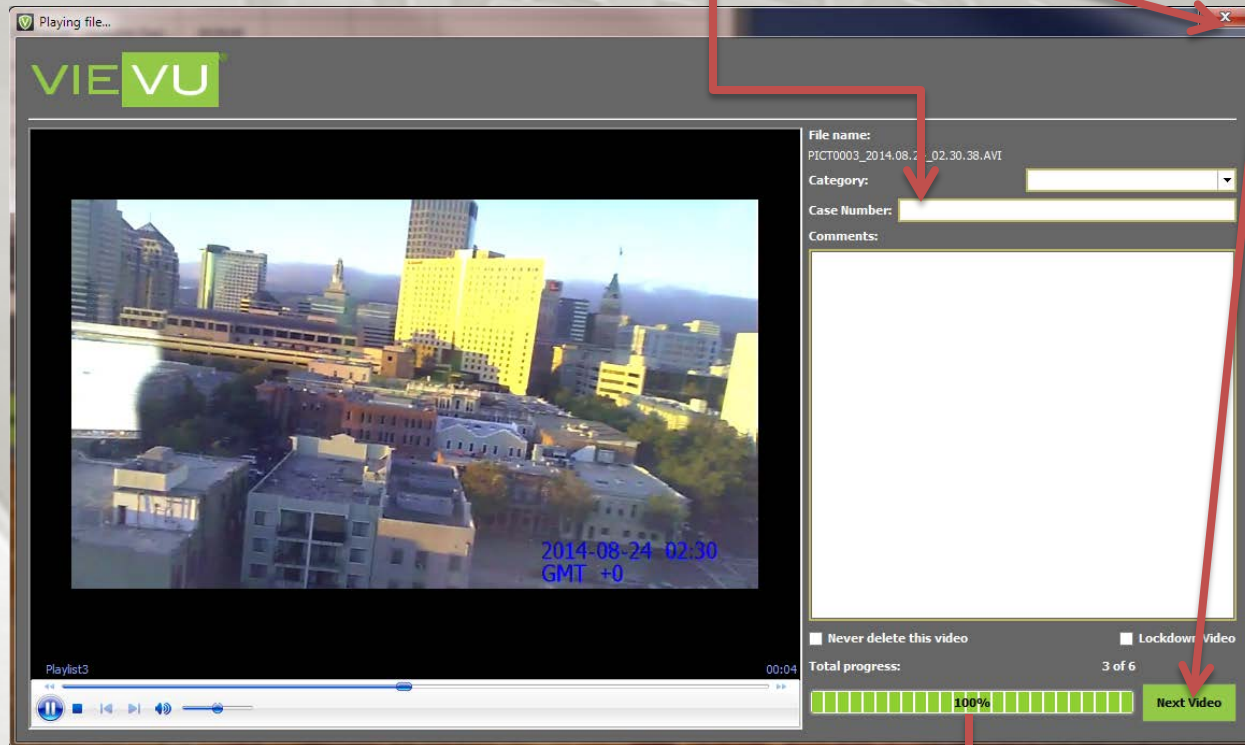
Playing file...

VIEVU

File name:
PICT0003_2014.08.2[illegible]_02.30.38.AVI
Category:
Case Number:
Comments:

2014-08-24 02:30
GMT +0

Playlist3
00:04

Never delete this video
Lockdown Video
Total progress:
3 of 6
100%
Next Video